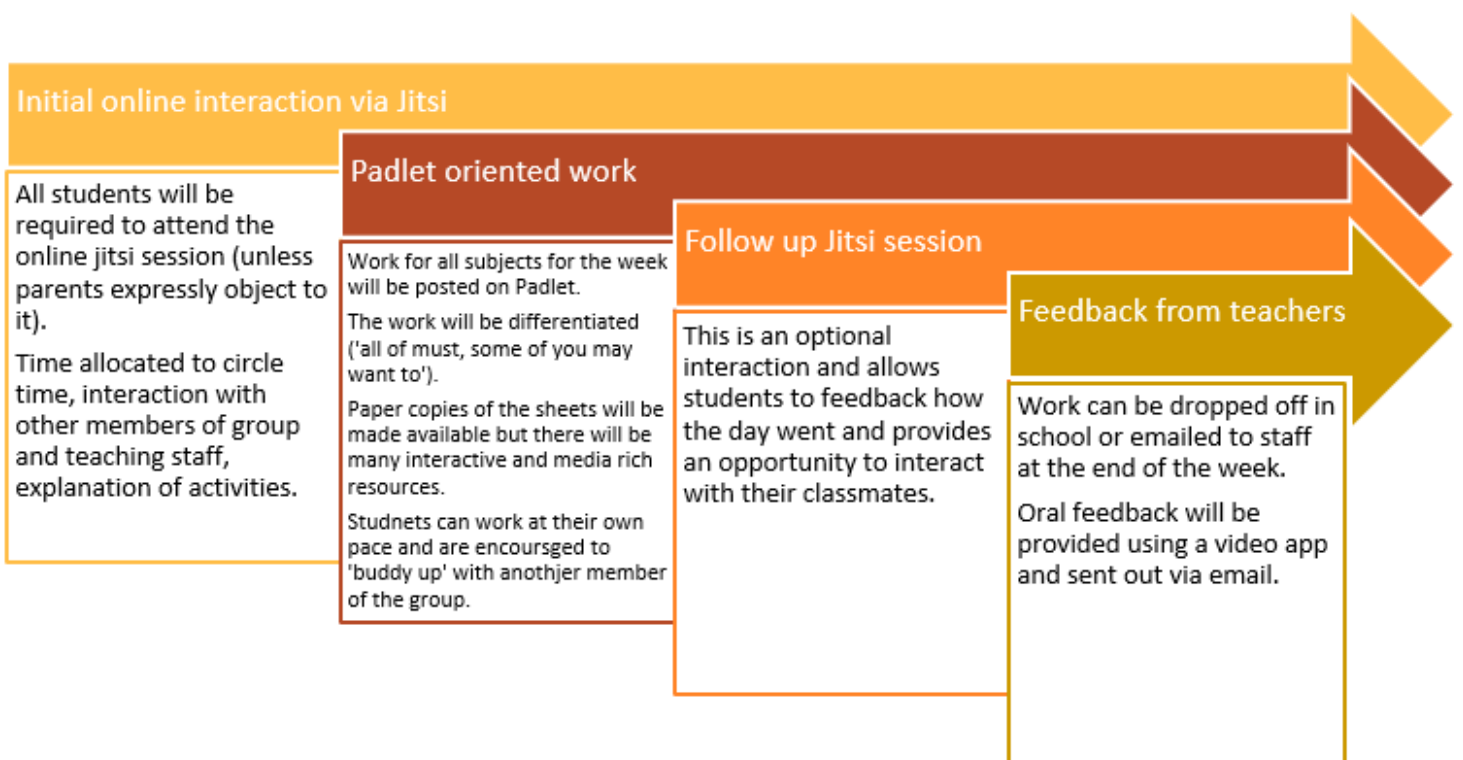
Initial online interaction via Jitsi

All students will be required to attend the online jitsi session (unless parents expressly object to it).

Time allocated to circle time, interaction with other members of group and teaching staff, explanation of activities.

Padlet oriented work

Work for all subjects for the week will be posted on Padlet.

The work will be differentiated ('all of must, some of you may want to').

Paper copies of the sheets will be made available but there will be many interactive and media rich resources.

Studnets can work at their own pace and are encoursged to 'buddy up' with anothjer member of the group.

Follow up Jitsi session

This is an optional interaction and allows students to feedback how the day went and provides an opportunity to interact with their classmates.

Feedback from teachers

Work can be dropped off in school or emailed to staff at the end of the week.

Oral feedback will be provided using a video app and sent out via email.